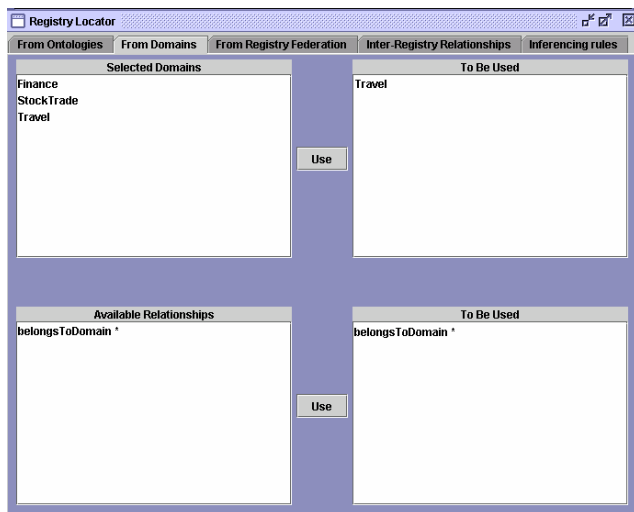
Registry Locator

From Ontologies | From Domains | From Registry Federation | Inter-Registry Relationships | Inferencing rules

Selected Domains
Finance
StockTrade
Travel

Use

To Be Used
Travel

Available Relationships
belongsToDomain *

Use

To Be Used
belongsToDomain *